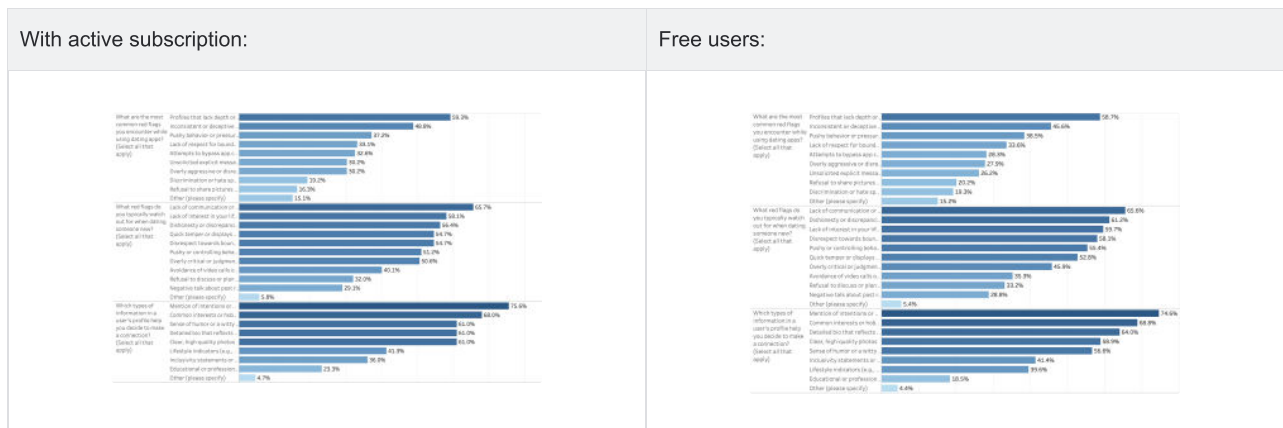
| With active subscription: | Free users: |
|---|---|
| | |

What are the most common red flags you encounter while using dating apps? (Select all that apply)

Profiles that lack depth or ... 59.3%
Inconsistent or deceptive ... 49.8%
Pushy behavior or pressur... 37.2%
Lack of respect for bound... 34.5%
Attempts to bypass app c... 32.6%
Unsolicited explicit messa... 30.2%
Overly aggressive or disre... 30.2%
Discrimination or hate sp... 19.2%
Refusal to share pictures ... 16.3%
Other (please specify) 15.1%

What red flags do you typically watch out for when dating someone new? (Select all that apply)

Lack of communication or ... 65.7%
Lack of interest in your lif... 58.1%
Dishonesty or discrepanc... 55.4%
Quick temper or displays ... 54.7%
Disrespect towards boun... 54.7%
Pushy or controlling beha... 51.2%
Overly critical or judgme... 50.6%
Avoidance of video calls o... 40.1%
Refusal to discuss or shar... 32.0%
Negative talk about past r... 29.1%
Other (please specify) 5.8%

Which types of information in a user's profile help you decide to make a connection? (Select all that apply)

Mention of intentions or ... 75.6%
Common interests or hob... 68.0%
Sense of humor or a witty ... 61.0%
Detailed bio that reflects ... 61.0%
Clear, high-quality photos 61.0%
Lifestyle indicators (e.g.,... 41.9%
Inclusivity statements or ... 36.0%
Educational or profession... 23.3%
Other (please specify) 4.7%

What are the most common red flags you encounter while using dating apps? (Select all that apply)

Profiles that lack depth or ... 58.7%
Inconsistent or deceptive ... 45.6%
Pushy behavior or pressur... 36.5%
Lack of respect for bound... 33.6%
Attempts to bypass app c... 28.9%
Overly aggressive or disre... 27.9%
Unsolicited explicit messa... 26.2%
Refusal to share pictures ... 20.2%
Discrimination or hate sp... 18.3%
Other (please specify) 16.3%

What red flags do you typically watch out for when dating someone new? (Select all that apply)

Lack of communication or ... 65.8%
Dishonesty or discrepanc... 61.2%
Lack of interest in your lif... 59.7%
Disrespect towards boun... 58.3%
Pushy or controlling beha... 56.4%
Quick temper or displays ... 52.8%
Overly critical or judgme... 45.9%
Avoidance of video calls o... 35.3%
Refusal to discuss or shar... 33.2%
Negative talk about past r... 28.8%
Other (please specify) 5.4%

Which types of information in a user's profile help you decide to make a connection? (Select all that apply)

Mention of intentions or ... 74.6%
Common interests or hob... 68.8%
Detailed bio that reflects ... 64.0%
Clear, high-quality photos 60.9%
Sense of humor or a witty ... 56.6%
Inclusivity statements or ... 41.4%
Lifestyle indicators (e.g.,... 39.6%
Educational or profession... 18.5%
Other (please specify) 4.4%